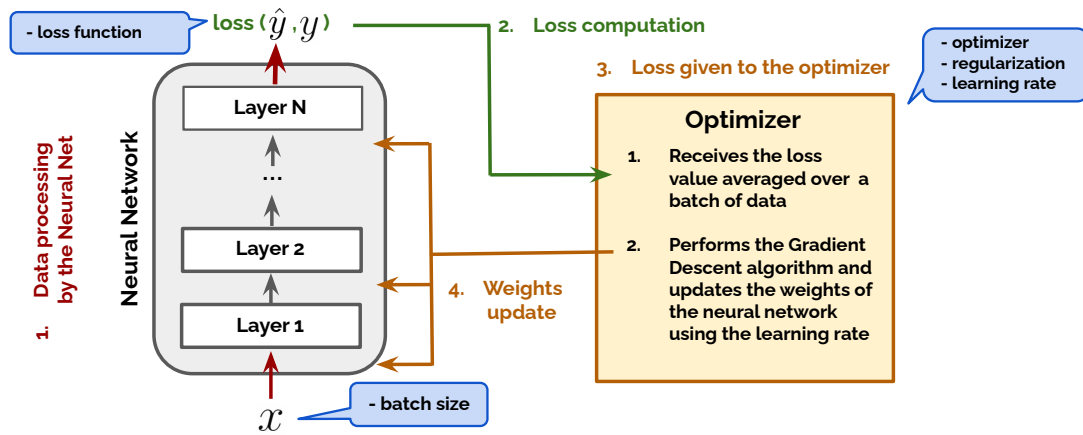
- loss function

loss ($\hat{y}$, $y$)

2. Loss computation

- optimizer
- regularization
- learning rate

3. Loss given to the optimizer

1. Data processing by the Neural Net

Neural Network

Layer N

...

Layer 2

Layer 1

$x$

- batch size

4. Weights update

Optimizer

1. Receives the loss value averaged over a batch of data

2. Performs the Gradient Descent algorithm and updates the weights of the neural network using the learning rate